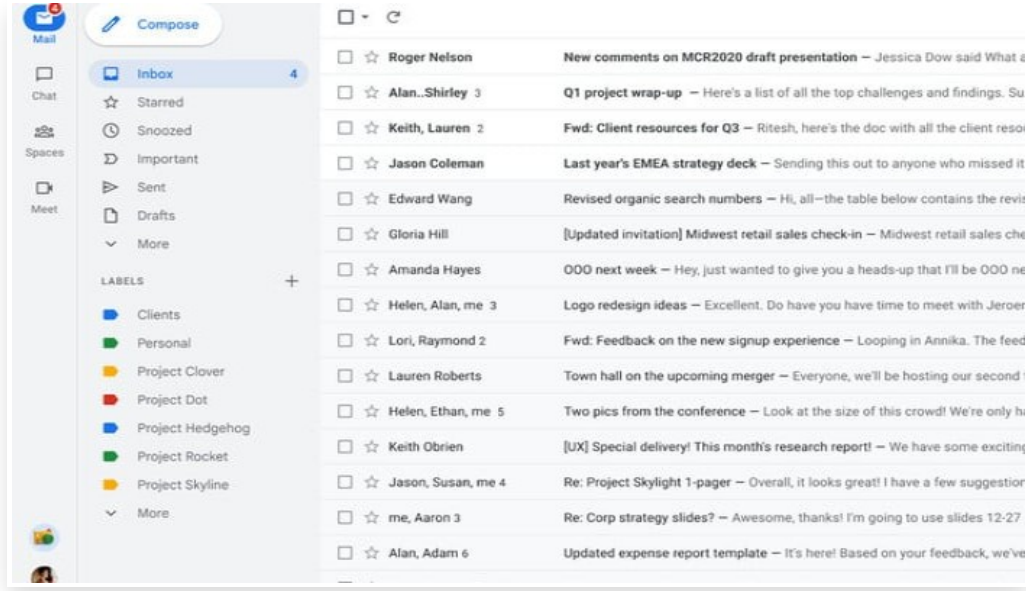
4
Mail
Chat
Spaces
Meet

Compose
Inbox 4
Starred
Snoozed
Important
Sent
Drafts
More

LABELS +
Clients
Personal
Project Clover
Project Dot
Project Hedgehog
Project Rocket
Project Skyline
More

Roger Nelson New comments on MCR2020 draft presentation — Jessica Dow said What a
Alan..Shirley 3 Q1 project wrap-up — Here's a list of all the top challenges and findings. Su
Keith, Lauren 2 Fwd: Client resources for Q3 — Ritesh, here's the doc with all the client reso
Jason Coleman Last year's EMEA strategy deck — Sending this out to anyone who missed it
Edward Wang Revised organic search numbers — Hi, all—the table below contains the revis
Gloria Hill [Updated invitation] Midwest retail sales check-in — Midwest retail sales che
Amanda Hayes OOO next week — Hey, just wanted to give you a heads-up that I'll be OOO ne
Helen, Alan, me 3 Logo redesign ideas — Excellent. Do have you have time to meet with Jeroen
Lori, Raymond 2 Fwd: Feedback on the new signup experience — Looping in Annika. The feed
Lauren Roberts Town hall on the upcoming merger — Everyone, we'll be hosting our second
Helen, Ethan, me 5 Two pics from the conference — Look at the size of this crowd! We're only ha
Keith Obrien [UX] Special delivery! This month's research report! — We have some excitin
Jason, Susan, me 4 Re: Project Skylight 1-pager — Overall, it looks great! I have a few suggestion
me, Aaron 3 Re: Corp strategy slides? — Awesome, thanks! I'm going to use slides 12-27
Alan, Adam 6 Updated expense report template — It's here! Based on your feedback, we've